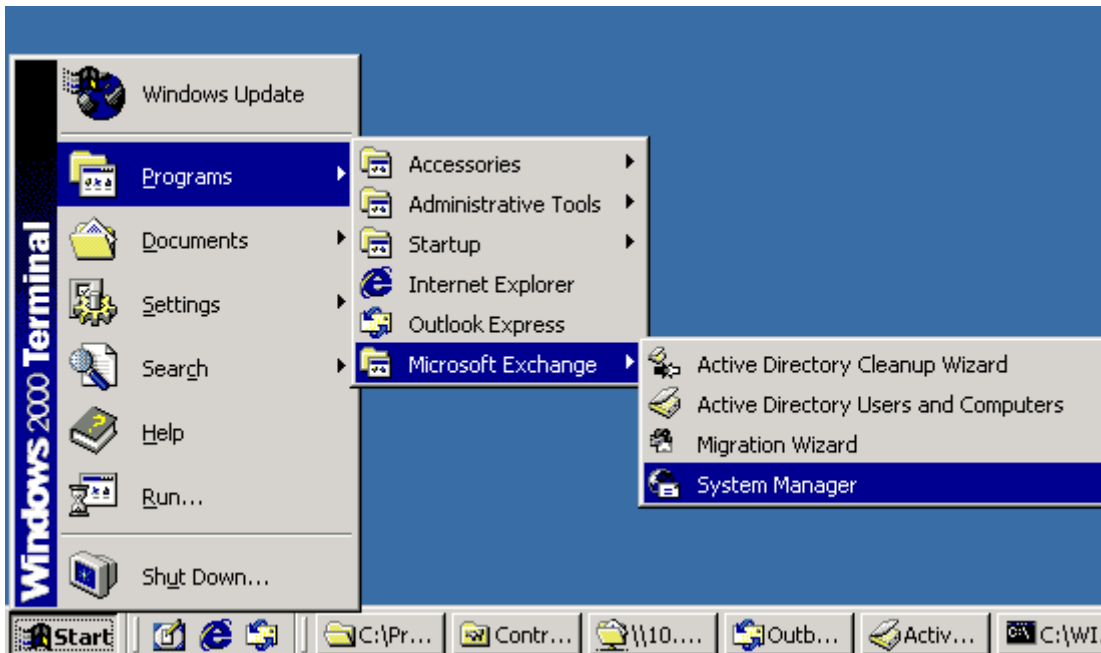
Windows 2000 Terminal

Windows Update
Programs
Documents
Settings
Search
Help
Run...
Shut Down...

Accessories
Administrative Tools
Startup
Internet Explorer
Outlook Express
Microsoft Exchange

Active Directory Cleanup Wizard
Active Directory Users and Computers
Migration Wizard
System Manager

Start
C:\Pr...
Contr...
\\10...
Outb...
Activ...
C:\WI